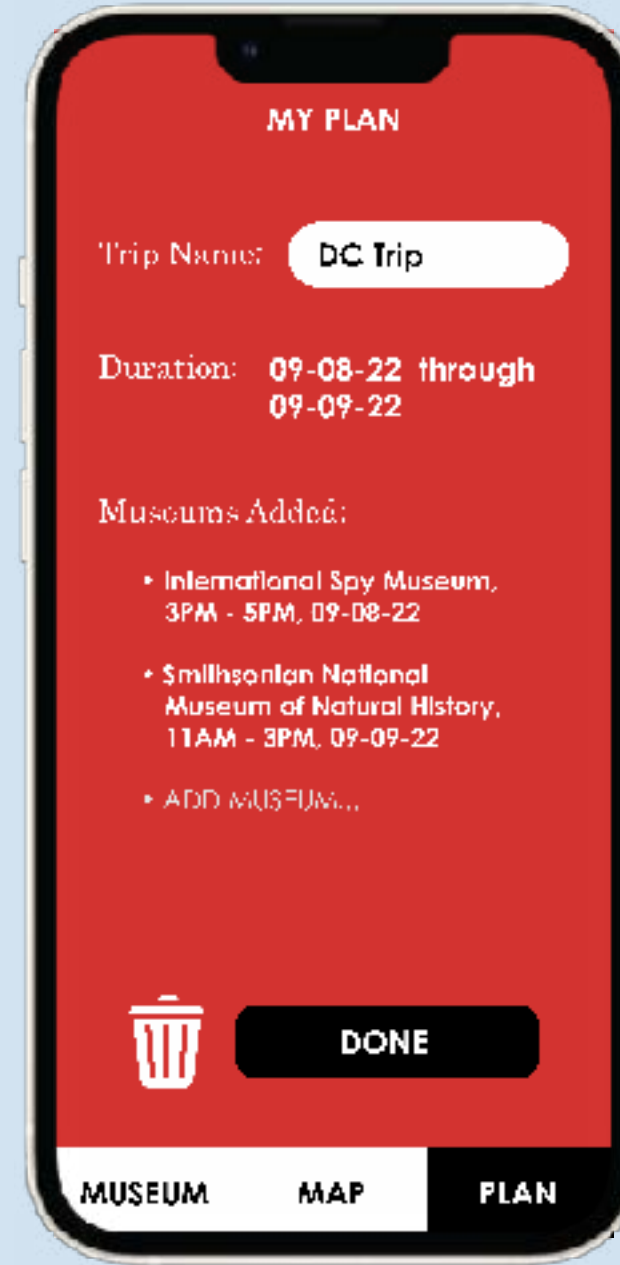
MY PLAN

Trip Name: DC Trip

Duration: 09-08-22 through 09-09-22

Museums Added:

• International Spy Museum, 3PM - 5PM, 09-08-22

• Smithsonian National Museum of Natural History, 11AM - 3PM, 09-09-22

• ADD MUSEUM...

DONE

MUSEUM MAP PLAN